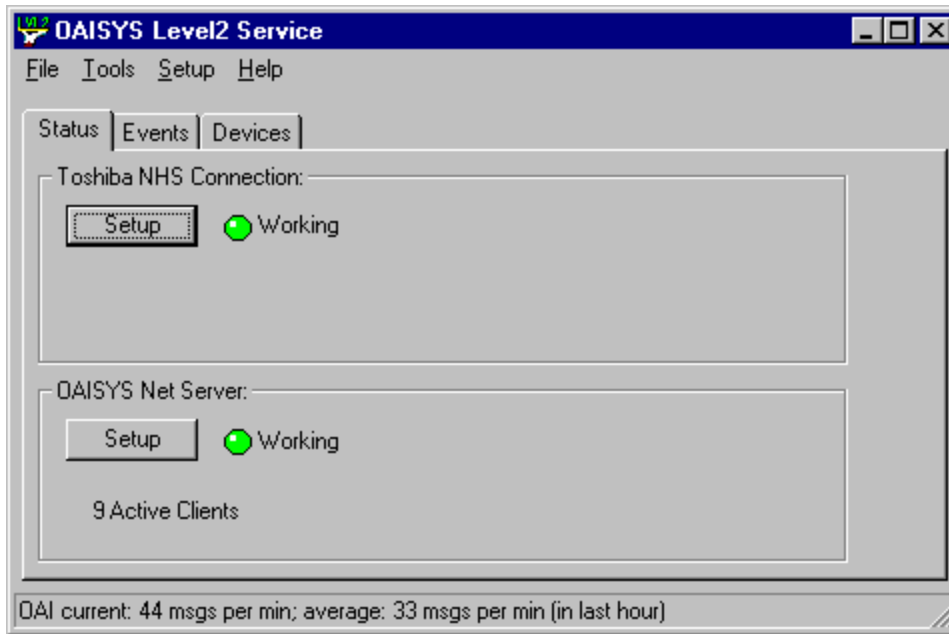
LVL2 OAISYS Level2 Service

File Tools Setup Help

Status Events Devices

Toshiba NHS Connection:

Setup Working

OAISYS Net Server:

Setup Working

9 Active Clients

OAI current: 44 msgs per min; average: 33 msgs per min (in last hour)